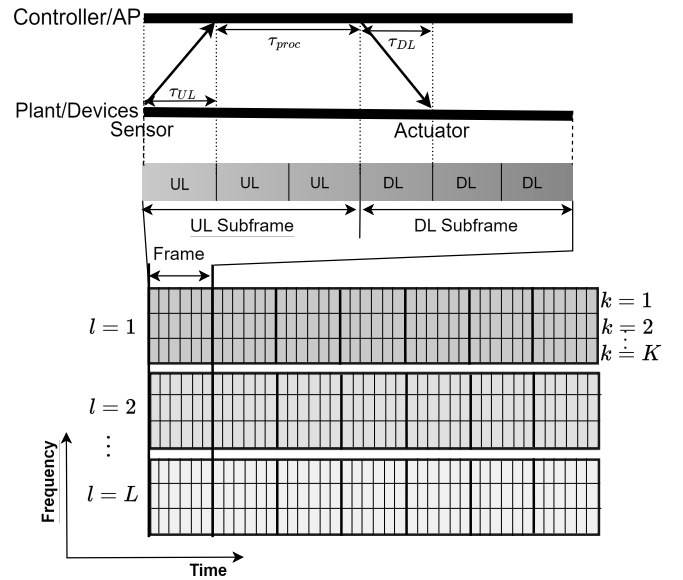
Controller/AP

$\tau_{proc}$

$\tau_{DL}$

$\tau_{UL}$

Plant/Devices

Sensor

Actuator

UL UL UL DL DL DL

UL Subframe

DL Subframe

Frame

$l = 1$

$k = 1$

$k = 2$

$\vdots$

$k = K$

$l = 2$

$\vdots$

$l = L$

Frequency

Time